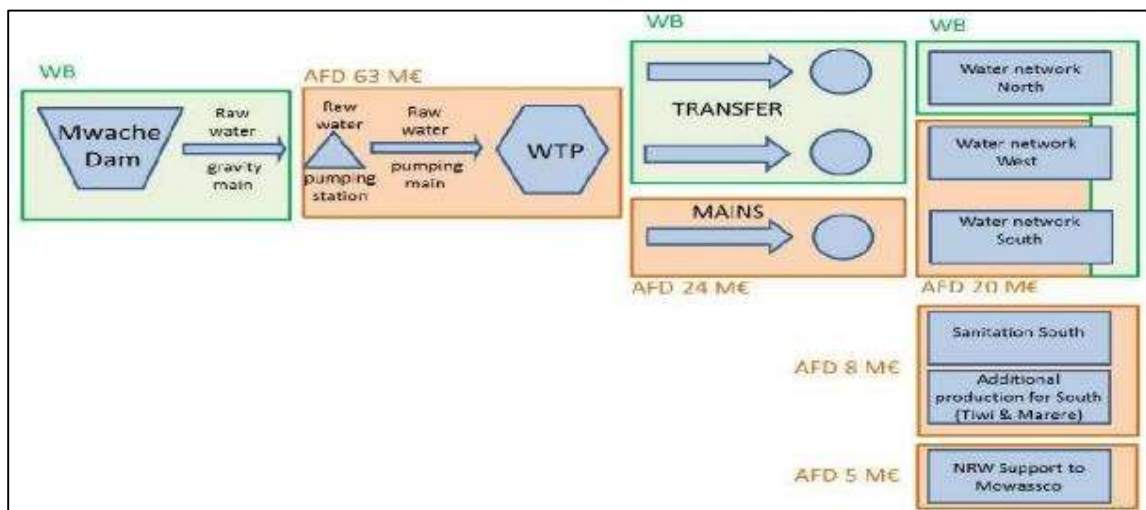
WB

Mwache Dam

Raw water

gravity main

AFD 63 M€

Raw water

pumping station

Raw water

pumping main

WTP

WB

TRANSFER

MAINS

AFD 24 M€

WB

Water network North

Water network West

Water network South

AFD 20 M€

AFD 8 M€

Sanitation South

Additional production for South (Tiwi & Marere)

AFD 5 M€

NRW Support to Mowassco